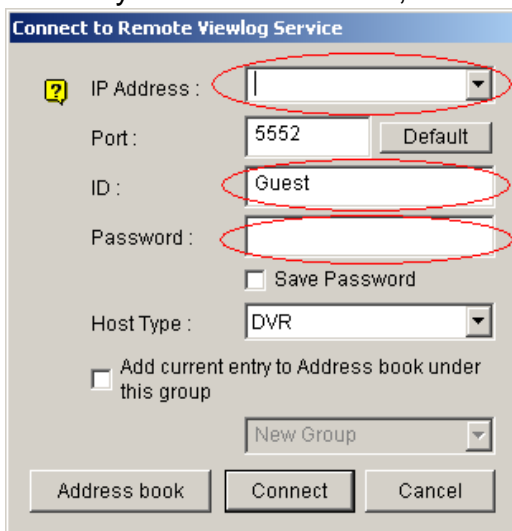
Connect to Remote Viewlog Service

IP Address :

Port : 5552 Default

ID : Guest

Password :

Save Password

Host Type : DVR

Add current entry to Address book under this group

New Group

Address book

Connect

Cancel